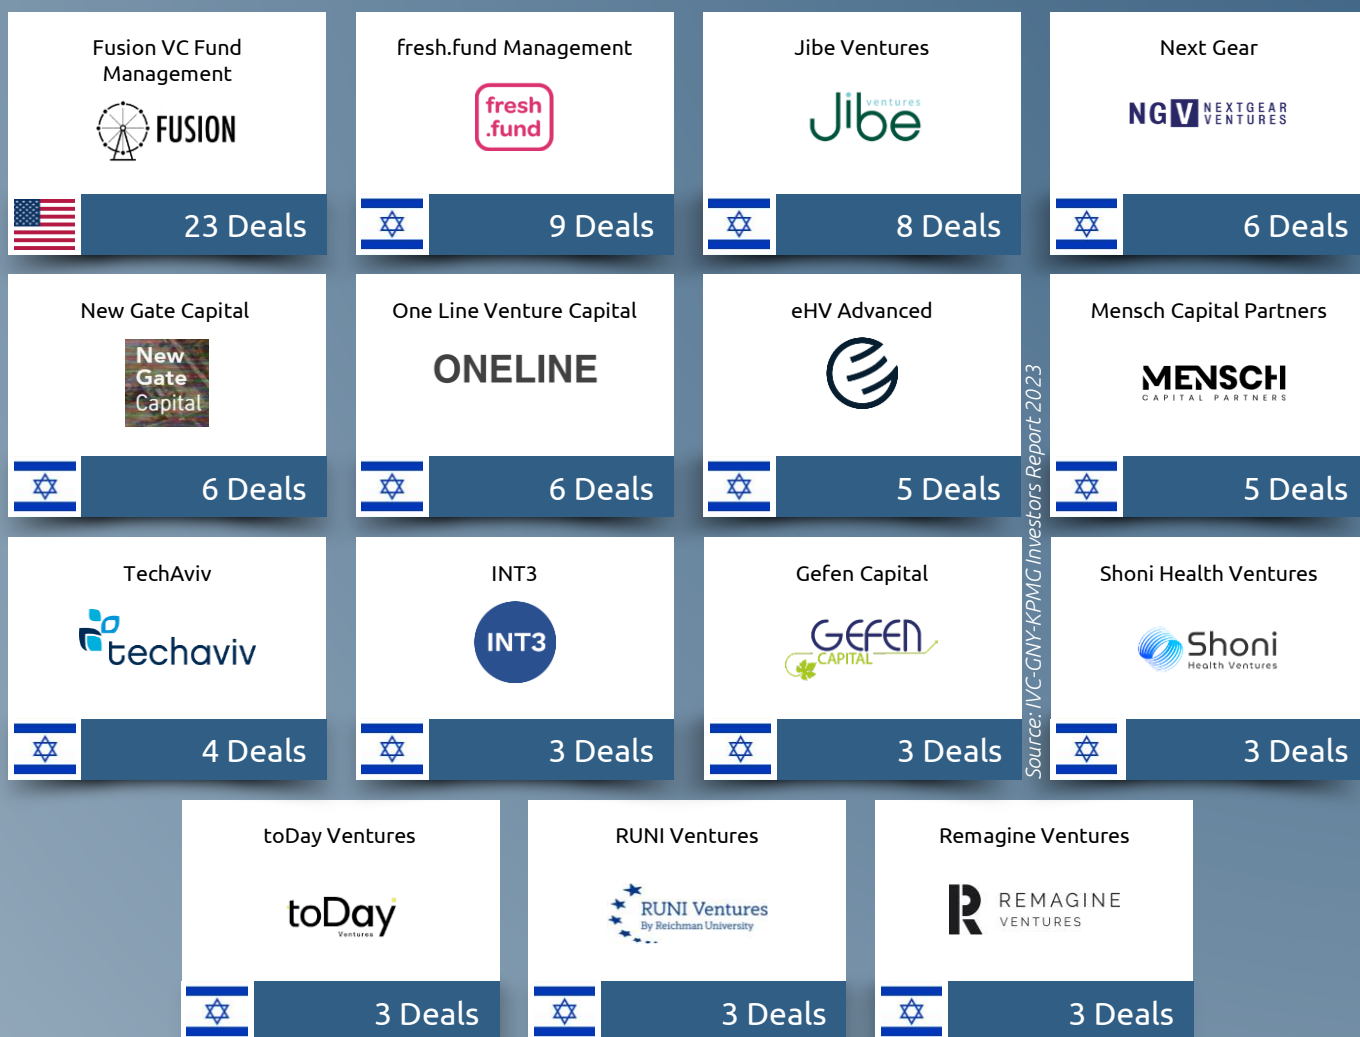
Fusion VC Fund Management

FUSION

23 Deals

fresh.fund Management

fresh .fund

9 Deals

Jibe Ventures

Jibe ventures

8 Deals

Next Gear

NGV NEXTGEAR VENTURES

6 Deals

New Gate Capital

New Gate Capital

6 Deals

One Line Venture Capital

ONELINE

6 Deals

eHV Advanced

5 Deals

Mensch Capital Partners

MENSCH CAPITAL PARTNERS

5 Deals

TechAviv

techaviv

4 Deals

INT3

INT3

3 Deals

Gefen Capital

GEFEN CAPITAL

3 Deals

Shoni Health Ventures

Shoni Health Ventures

3 Deals

toDay Ventures

toDay Ventures

3 Deals

RUNI Ventures

RUNI Ventures By Reichman University

3 Deals

Remagine Ventures

REMAGINE VENTURES

3 Deals

Source: IVC-GNY-KPMG Investors Report 2023